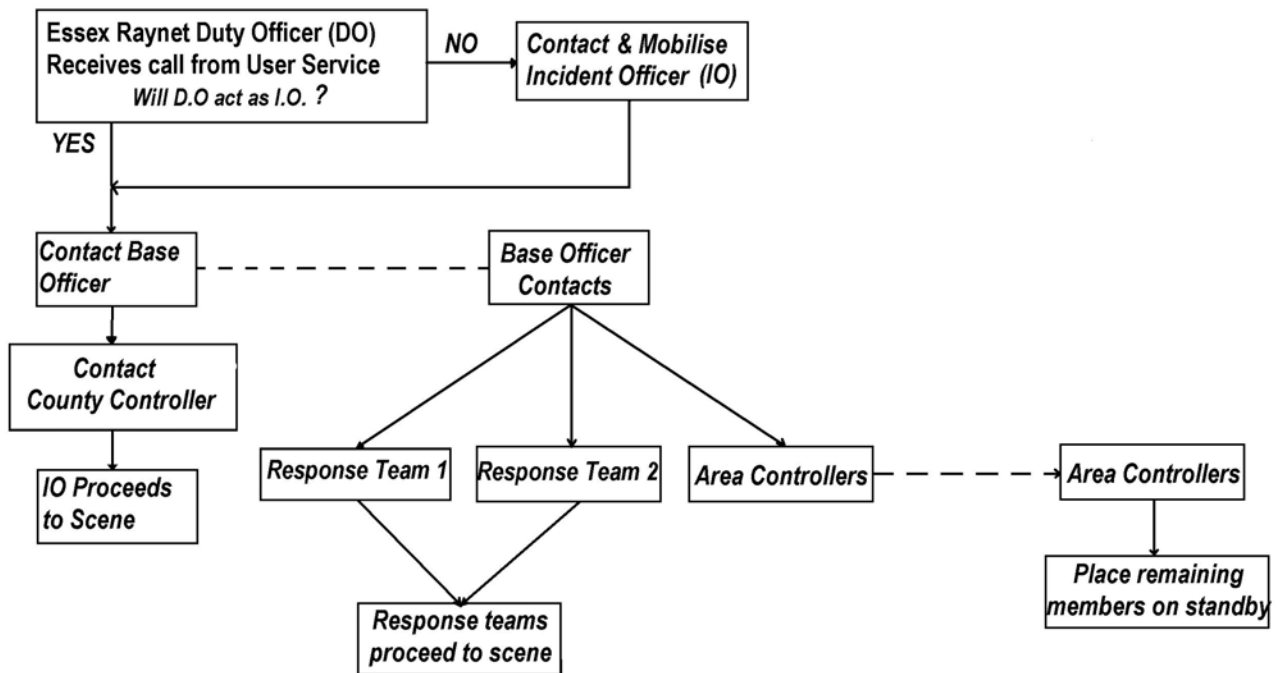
Essex Raynet Duty Officer (DO)
Receives call from User Service
Will D.O act as I.O. ?

NO

Contact & Mobilise Incident Officer (IO)

YES

Contact Base Officer

Base Officer Contacts

Contact County Controller

IO Proceeds to Scene

Response Team 1

Response Team 2

Area Controllers

Area Controllers

Place remaining members on standby

Response teams proceed to scene